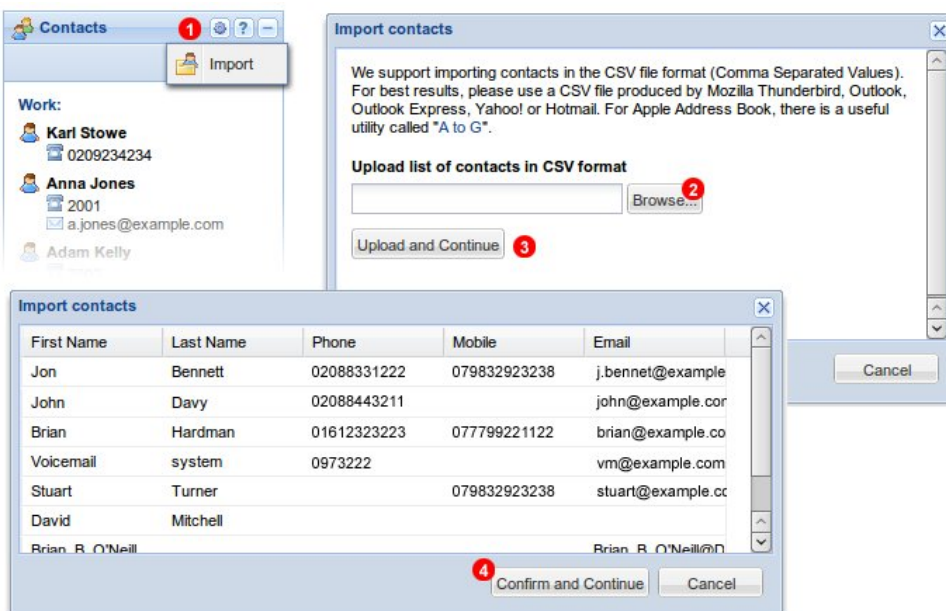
Contacts 1 ? –

Import

Work:

Karl Stowe
0209234234

Anna Jones
2001
a.jones@example.com

Adam Kelly

Import contacts

We support importing contacts in the CSV file format (Comma Separated Values). For best results, please use a CSV file produced by Mozilla Thunderbird, Outlook, Outlook Express, Yahoo! or Hotmail. For Apple Address Book, there is a useful utility called "A to G".

Upload list of contacts in CSV format

Browse... 2

Upload and Continue 3

Cancel

Import contacts

| First Name | Last Name | Phone | Mobile | Email |
|---|---|---|---|---|
| Jon | Bennett | 02088331222 | 079832923238 | j.bennet@example |
| John | Davy | 02088443211 | | john@example.cor |
| Brian | Hardman | 01612323223 | 077799221122 | brian@example.co |
| Voicemail | system | 0973222 | | vm@example.com |
| Stuart | Turner | | 079832923238 | stuart@example.cc |
| David | Mitchell | | | |
| Brian B O'Neill | | | | Brian B O'Neill@D |

4 Confirm and Continue

Cancel